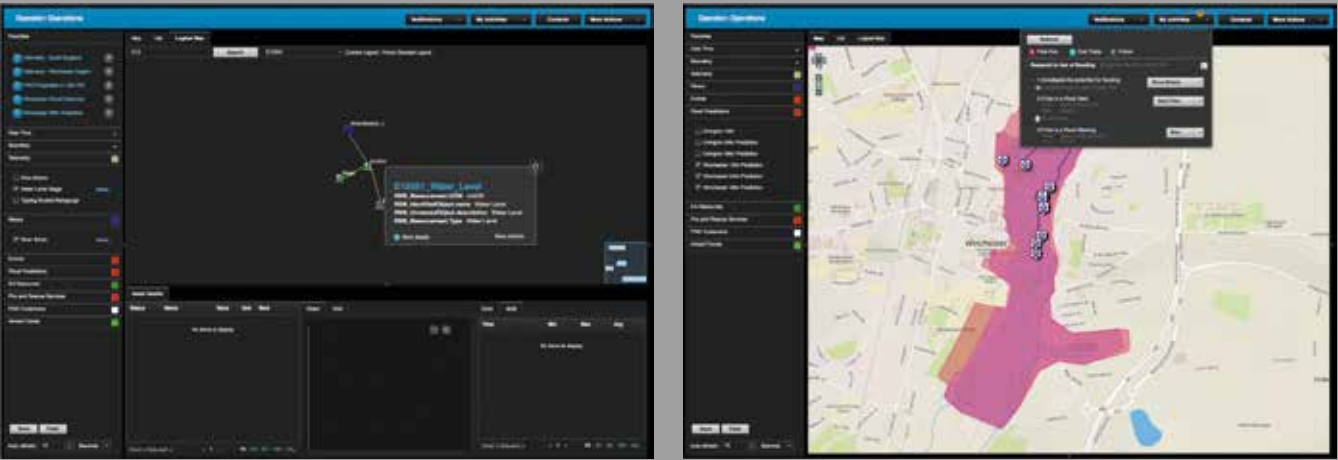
Operation Operations

Notifications My activities Contacts More Actions

Favorites

Map List Logical Map

Search

E10357_Water_Level

Show details

No items to display

No items to display

Save Clear

Operation Operations

Notifications My activities Contacts More Actions

Winchester

Save Clear